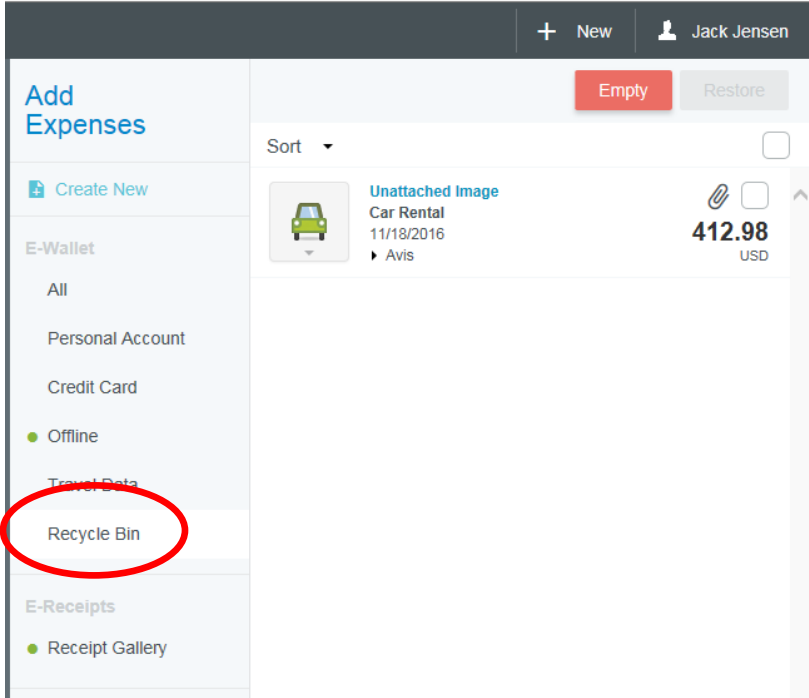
+ New
Jack Jensen

Add Expenses

Create New

E-Wallet

All

Personal Account

Credit Card

Offline

Travel Data

Recycle Bin

E-Receipts

Receipt Gallery

Empty
Restore

Sort

Unattached Image
Car Rental
11/18/2016
Avis

412.98
USD